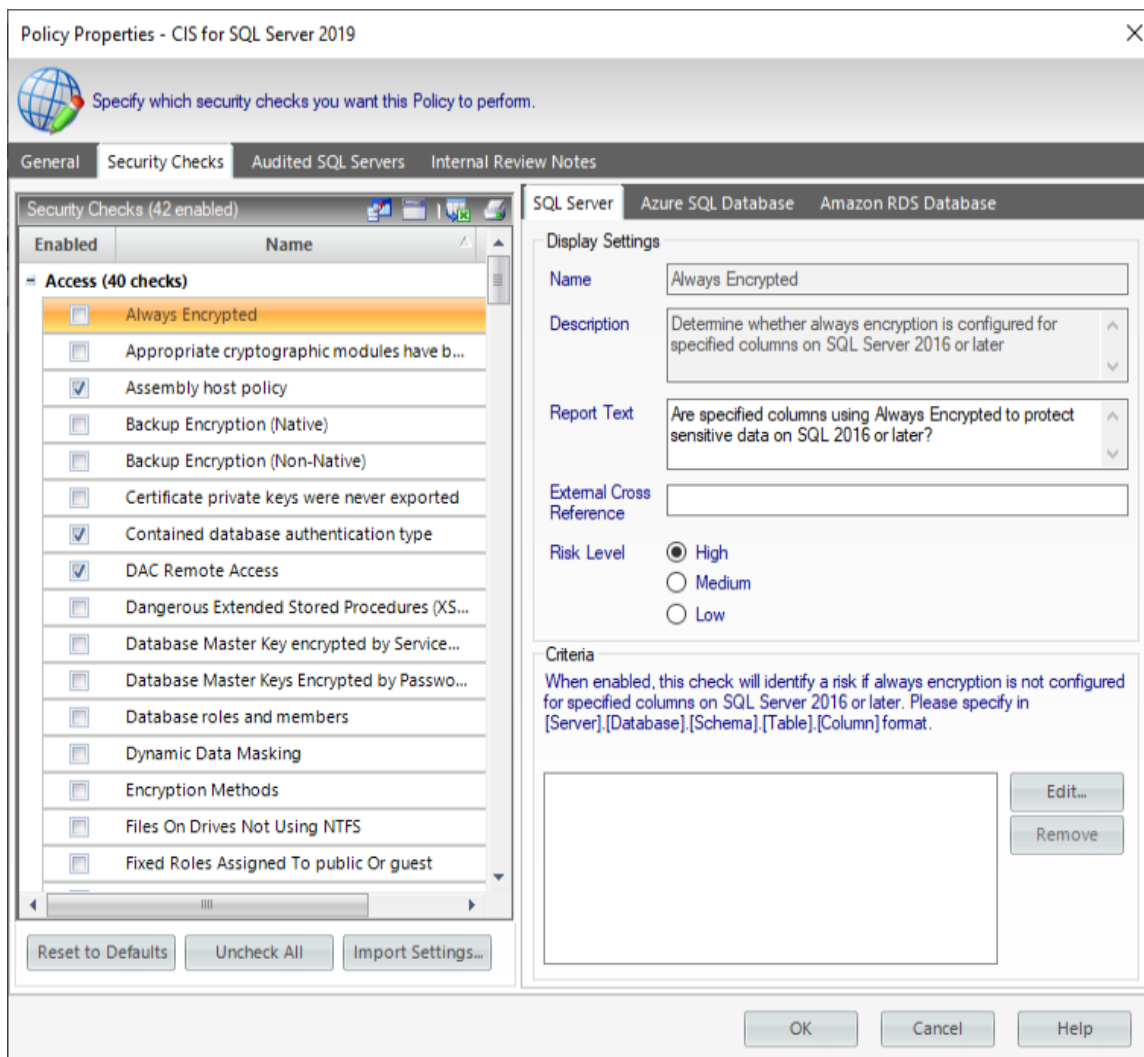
Policy Properties - CIS for SQL Server 2019

Specify which security checks you want this Policy to perform.

General | Security Checks | Audited SQL Servers | Internal Review Notes

Security Checks (42 enabled)

| Enabled | Name |
|---|---|
| − | Access (40 checks) |
| ☐ | Always Encrypted |
| ☐ | Appropriate cryptographic modules have b... |
| ☑ | Assembly host policy |
| ☐ | Backup Encryption (Native) |
| ☐ | Backup Encryption (Non-Native) |
| ☐ | Certificate private keys were never exported |
| ☑ | Contained database authentication type |
| ☑ | DAC Remote Access |
| ☐ | Dangerous Extended Stored Procedures (XS... |
| ☐ | Database Master Key encrypted by Service... |
| ☐ | Database Master Keys Encrypted by Passwo... |
| ☐ | Database roles and members |
| ☐ | Dynamic Data Masking |
| ☐ | Encryption Methods |
| ☐ | Files On Drives Not Using NTFS |
| ☐ | Fixed Roles Assigned To public Or guest |

Reset to Defaults | Uncheck All | Import Settings...

SQL Server | Azure SQL Database | Amazon RDS Database

Display Settings

Name: Always Encrypted

Description: Determine whether always encryption is configured for specified columns on SQL Server 2016 or later

Report Text: Are specified columns using Always Encrypted to protect sensitive data on SQL 2016 or later?

External Cross Reference

Risk Level: ◉ High ○ Medium ○ Low

Criteria

When enabled, this check will identify a risk if always encryption is not configured for specified columns on SQL Server 2016 or later. Please specify in [Server].[Database].[Schema].[Table].[Column] format.

Edit...

Remove

OK | Cancel | Help